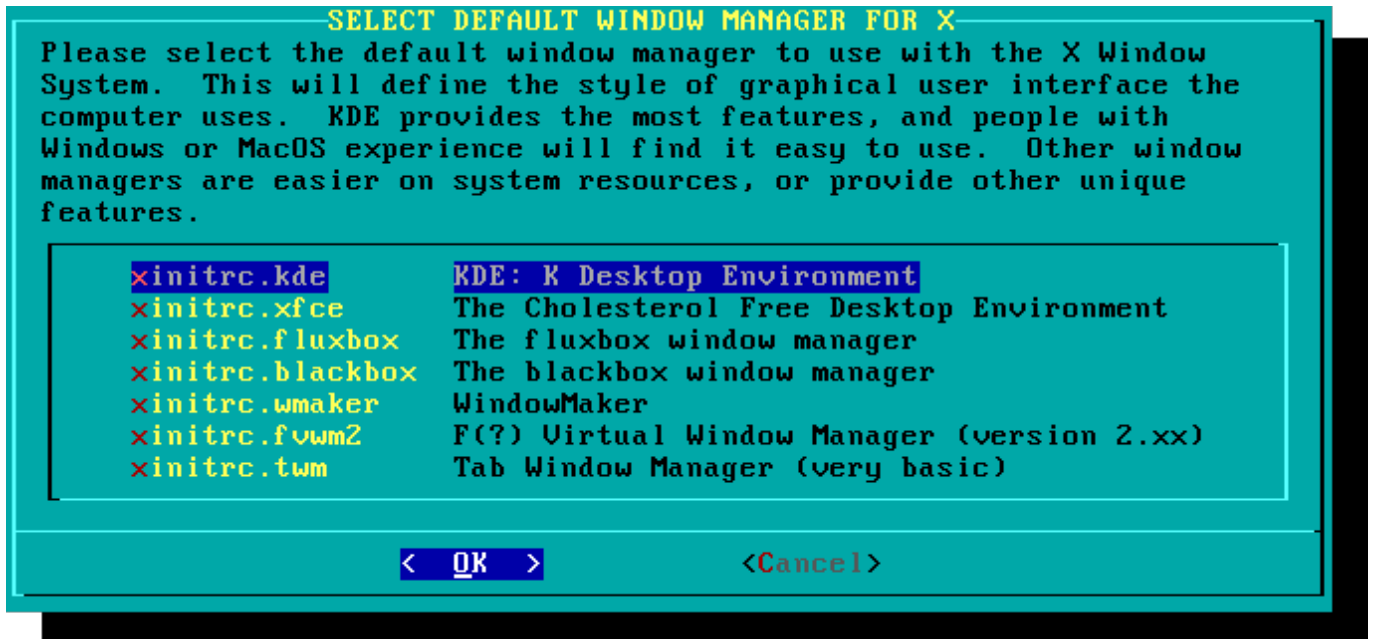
SELECT DEFAULT WINDOW MANAGER FOR X

Please select the default window manager to use with the X Window System. This will define the style of graphical user interface the computer uses. KDE provides the most features, and people with Windows or MacOS experience will find it easy to use. Other window managers are easier on system resources, or provide other unique features.

| | |
|---|---|
| xinitrc.kde | KDE: K Desktop Environment |
| xinitrc.xfce | The Cholesterol Free Desktop Environment |
| xinitrc.fluxbox | The fluxbox window manager |
| xinitrc.blackbox | The blackbox window manager |
| xinitrc.wmaker | WindowMaker |
| xinitrc.fvwm2 | F(?) Virtual Window Manager (version 2.xx) |
| xinitrc.twm | Tab Window Manager (very basic) |

< OK > <Cancel>